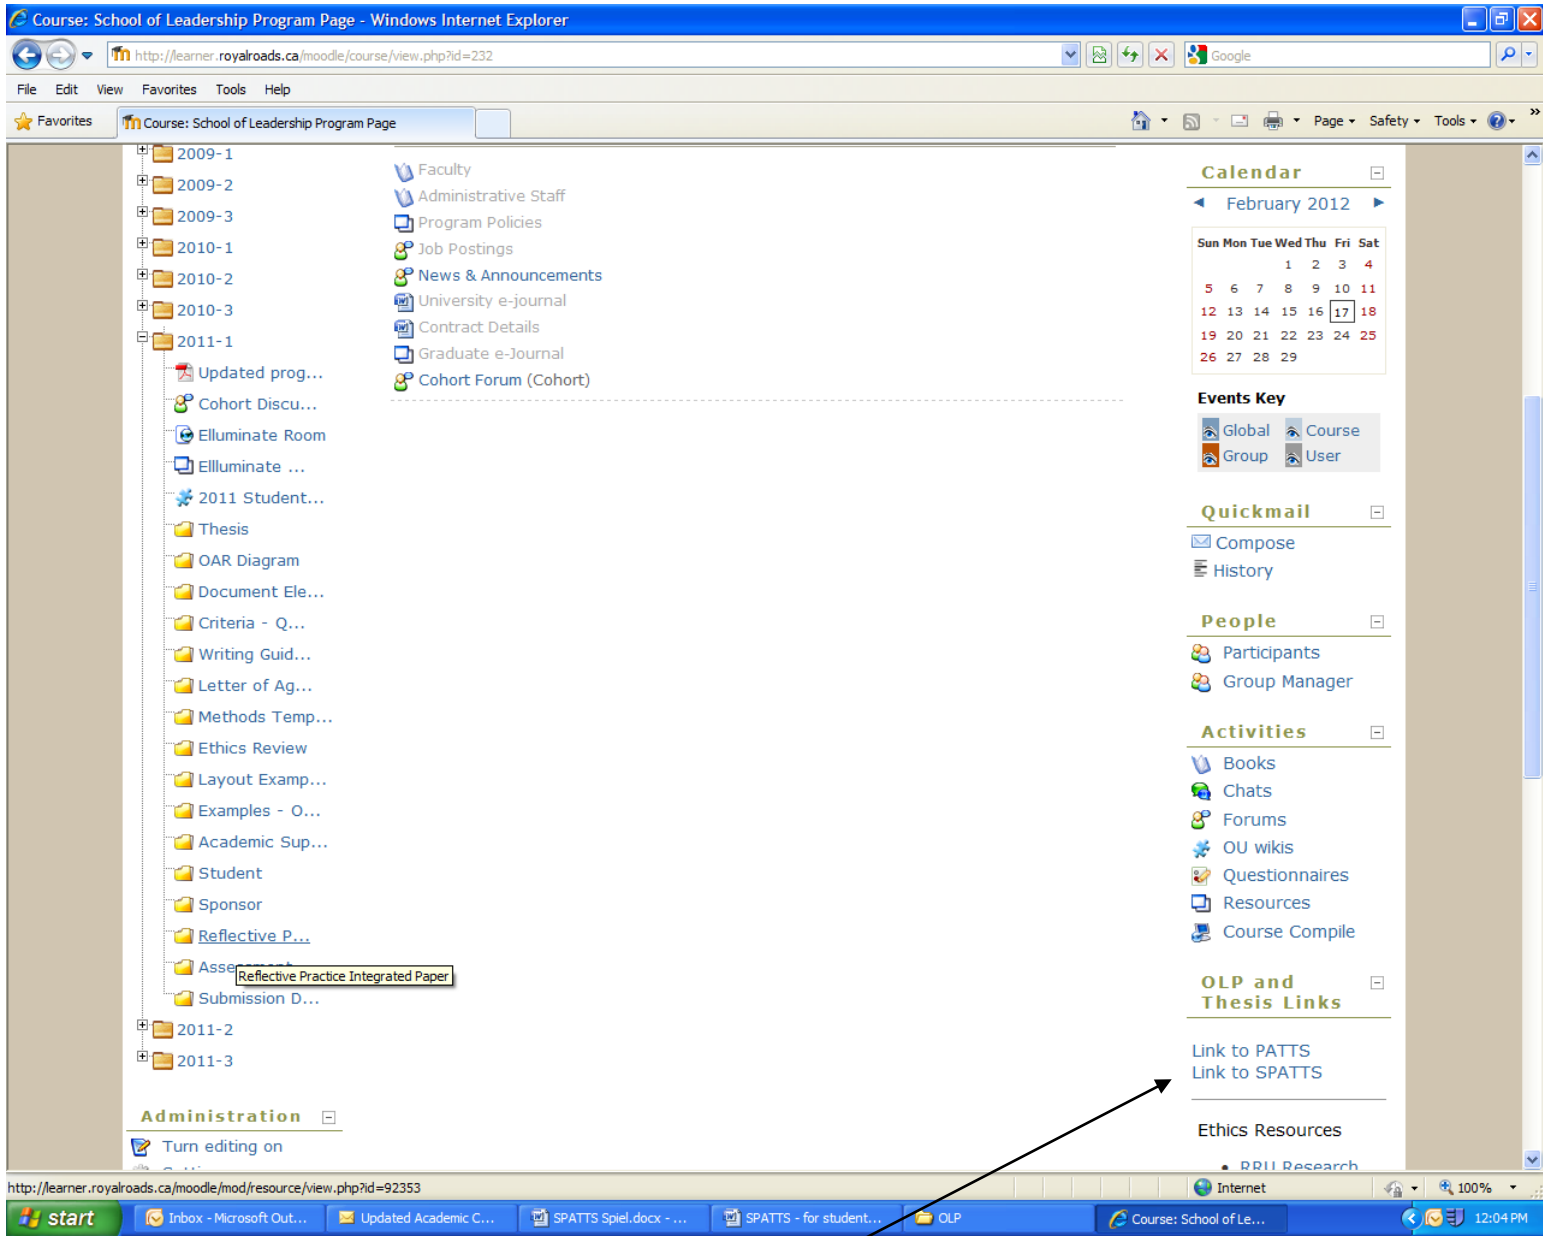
Course: School of Leadership Program Page - Windows Internet Explorer

http://learner.royalroads.ca/moodle/course/view.php?id=232

Google

File Edit View Favorites Tools Help

Favorites | Course: School of Leadership Program Page

Page ▾ Safety ▾ Tools ▾

2009-1
2009-2
2009-3
2010-1
2010-2
2010-3
2011-1
Updated prog...
Cohort Discu...
Elluminate Room
Elluminate ...
2011 Student...
Thesis
OAR Diagram
Document Ele...
Criteria - Q...
Writing Guid...
Letter of Ag...
Methods Temp...
Ethics Review
Layout Examp...
Examples - O...
Academic Sup...
Student
Sponsor
Reflective P...
Asse
Reflective Practice Integrated Paper
Submission D...
2011-2
2011-3

Administration
Turn editing on

Faculty
Administrative Staff
Program Policies
Job Postings
News & Announcements
University e-journal
Contract Details
Graduate e-Journal
Cohort Forum (Cohort)

Calendar

February 2012

| Sun | Mon | Tue | Wed | Thu | Fri | Sat |
|---|---|---|---|---|---|---|
| | | | 1 | 2 | 3 | 4 |
| 5 | 6 | 7 | 8 | 9 | 10 | 11 |
| 12 | 13 | 14 | 15 | 16 | 17 | 18 |
| 19 | 20 | 21 | 22 | 23 | 24 | 25 |
| 26 | 27 | 28 | 29 | | | |

Events Key
Global Course
Group User

Quickmail
Compose
History

People
Participants
Group Manager

Activities
Books
Chats
Forums
OU wikis
Questionnaires
Resources
Course Compile

OLP and Thesis Links

Link to PATTS
Link to SPATTS

Ethics Resources

RRU Research

http://learner.royalroads.ca/moodle/mod/resource/view.php?id=92353

Internet 100%

start Inbox - Microsoft Out... Updated Academic C... SPATTS Spiel.docx - ... SPATTS - for student... OLP Course: School of Le... 12:04 PM